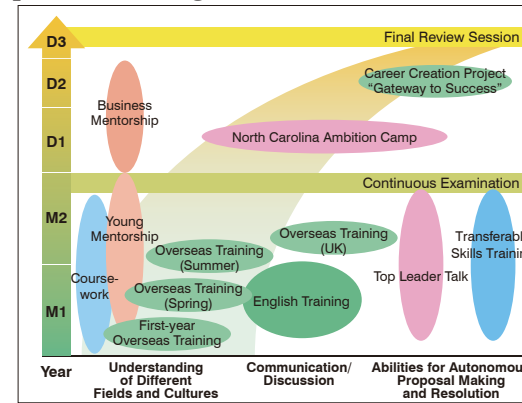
D3
D2
D1
M2
M1
Year

Final Review Session

Career Creation Project "Gateway to Success"

Business Mentorship

North Carolina Ambition Camp

Continuous Examination

Young Mentorship

Overseas Training (UK)

Overseas Training (Summer)

Course-work

Transferable Skills Trainin

Top Leader Talk

Overseas Training (Spring)

English Training

First-year Overseas Training

Understanding of Different Fields and Cultures

Communication/ Discussion

Abilities for Autonomou Proposal Making and Resolution